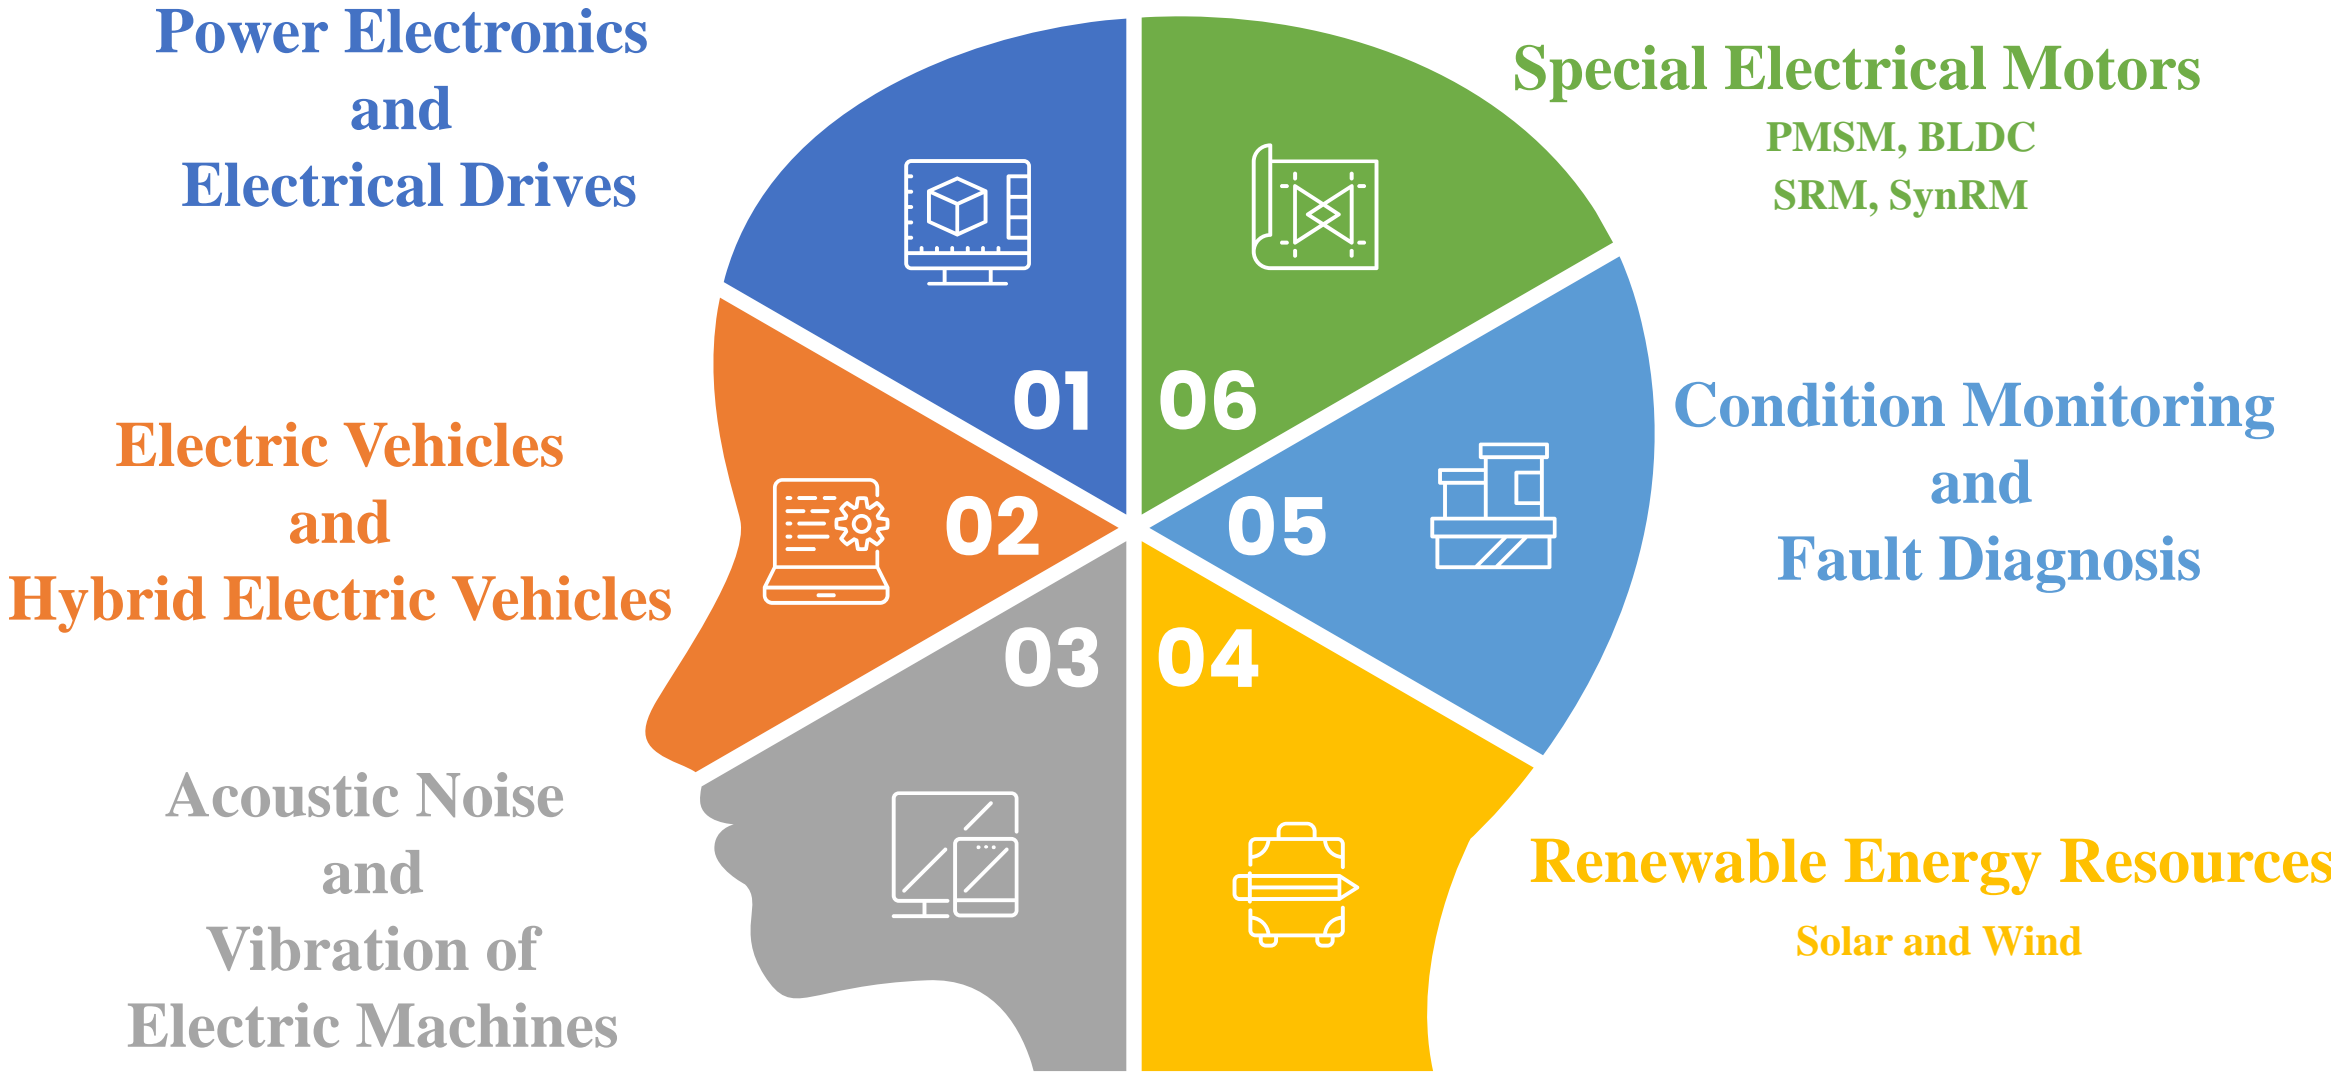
Power Electronics
and
Electrical Drives

01

Electric Vehicles
and
Hybrid Electric Vehicles

02

03

Acoustic Noise
and
Vibration of
Electric Machines

Special Electrical Motors
PMSM, BLDC
SRM, SynRM

06

Condition Monitoring
and
Fault Diagnosis

05

04

Renewable Energy Resources
Solar and Wind